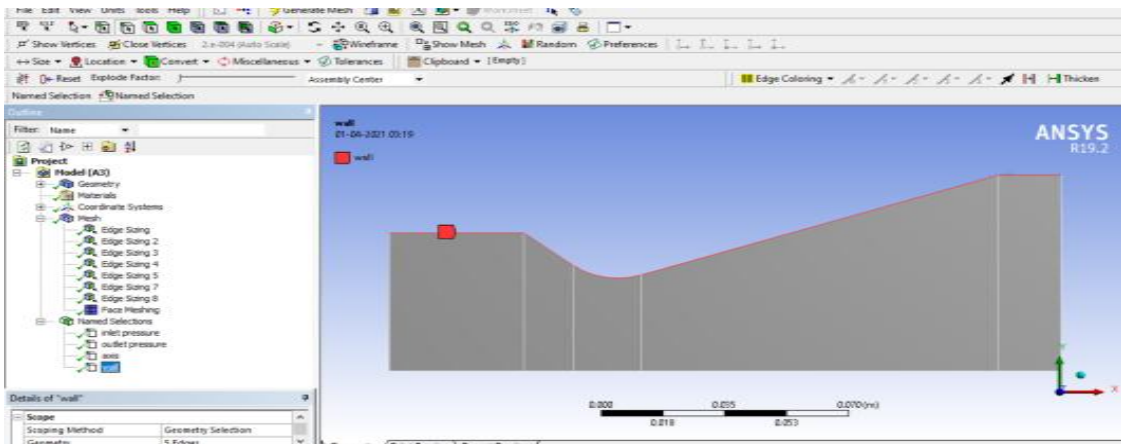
File Edit View Units Tools Help | Generate Mesh

Show Vertices | Close Vertices | 2.e-004 (Auto Scale) | Wireframe | Show Mesh | Random | Preferences

Size | Location | Convert | Miscellaneous | Tolerances | Clipboard | [Empty]

Reset | Explode Factor: | Assembly Center | Edge Coloring | Thicken

Named Selection | Named Selection

Outline

Filter: Name

Project
Model (A3)
Geometry
Materials
Coordinate Systems
Mesh
Edge Sizing
Edge Sizing 2
Edge Sizing 3
Edge Sizing 4
Edge Sizing 5
Edge Sizing 7
Edge Sizing 8
Face Meshing
Named Selections
inlet pressure
outlet pressure
axis
wall

Details of "wall"

| Scope | |
|---|---|
| Scoping Method | Geometry Selection |
| Geometry | 5 Edges |

wall
01-06-2021 09:19

wall

ANSYS
R19.2

0.000 0.035 0.070 (m)
0.018 0.053